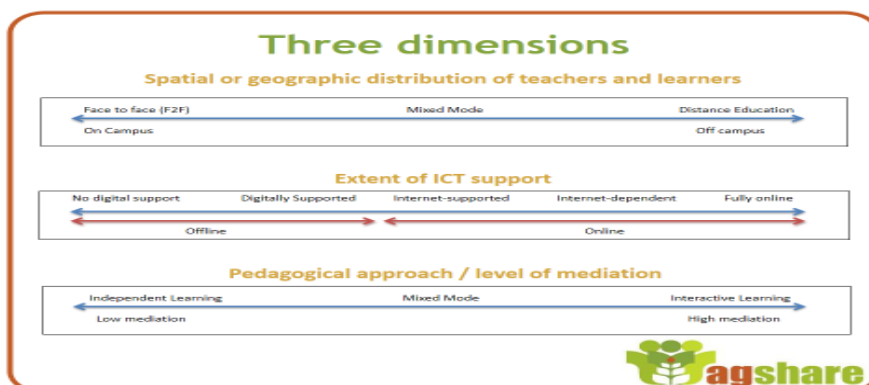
Three dimensions

Spatial or geographic distribution of teachers and learners

| Face to face (F2F) | Mixed Mode | Distance Education |
|---|---|---|
| On Campus | | Off campus |

Extent of ICT support

| No digital support | Digitally Supported | Internet-supported | Internet-dependent | Fully online |
|---|---|---|---|---|
| Offline | | Online | | |

Pedagogical approach / level of mediation

| Independent Learning | Mixed Mode | Interactive Learning |
|---|---|---|
| Low mediation | | High mediation |

agshare